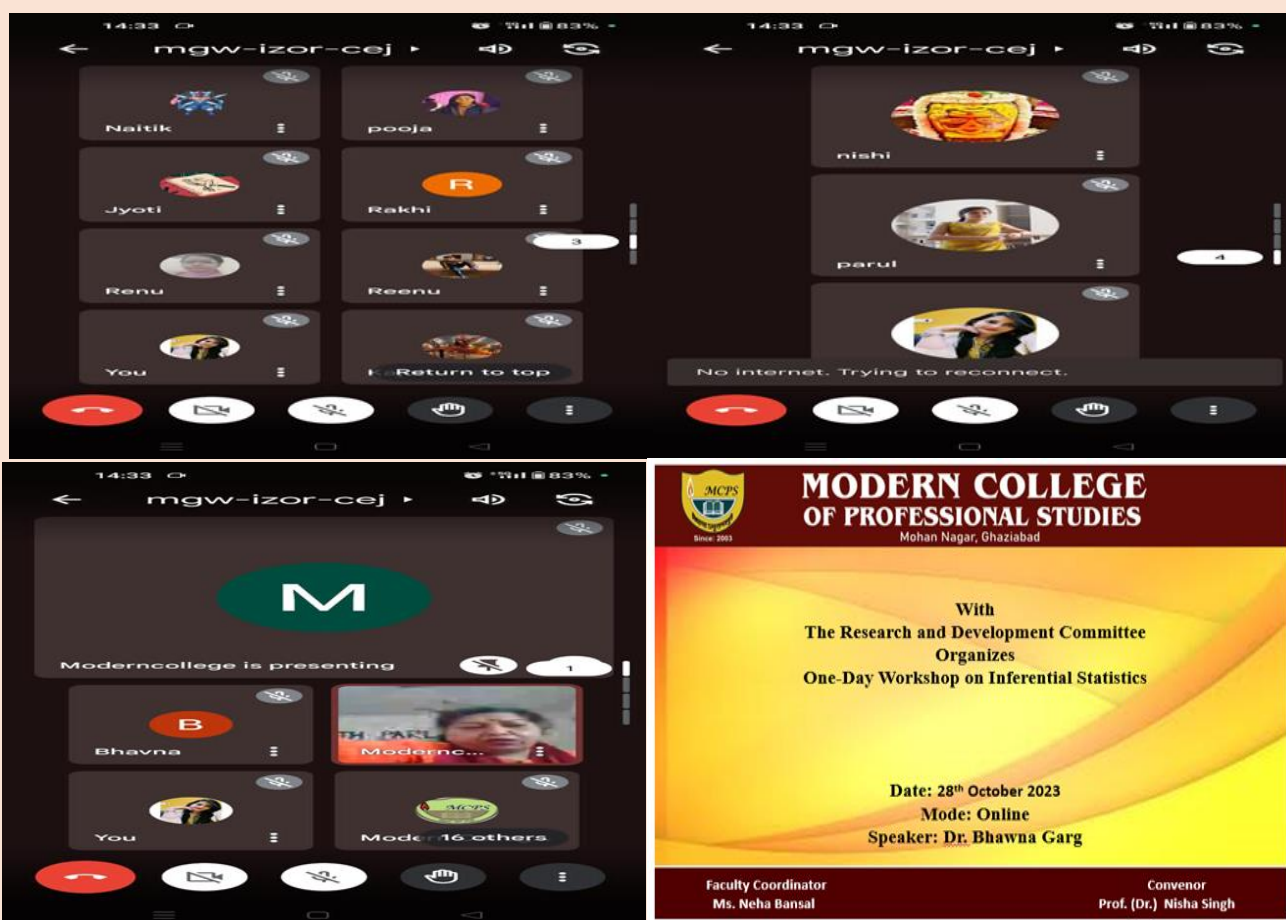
14:33
83%
mgw-izor-cej
Naitik
pooja
Jyoti
R
Rakhi
3
Renu
Reenu
You
Return to top

14:33
83%
mgw-izor-cej
nishi
parul
4
No internet. Trying to reconnect.

14:33
83%
mgw-izor-cej
M
Moderncollege is presenting
1
B
Bhavna
Modernc...
You
MCPS
Moder 16 others

MCPS
Since: 2003
MODERN COLLEGE
OF PROFESSIONAL STUDIES
Mohan Nagar, Ghaziabad

With
The Research and Development Committee
Organizes
One-Day Workshop on Inferential Statistics

Date: 28$^{th}$ October 2023
Mode: Online
Speaker: Dr. Bhawna Garg

Faculty Coordinator
Ms. Neha Bansal

Convenor
Prof. (Dr.) Nisha Singh